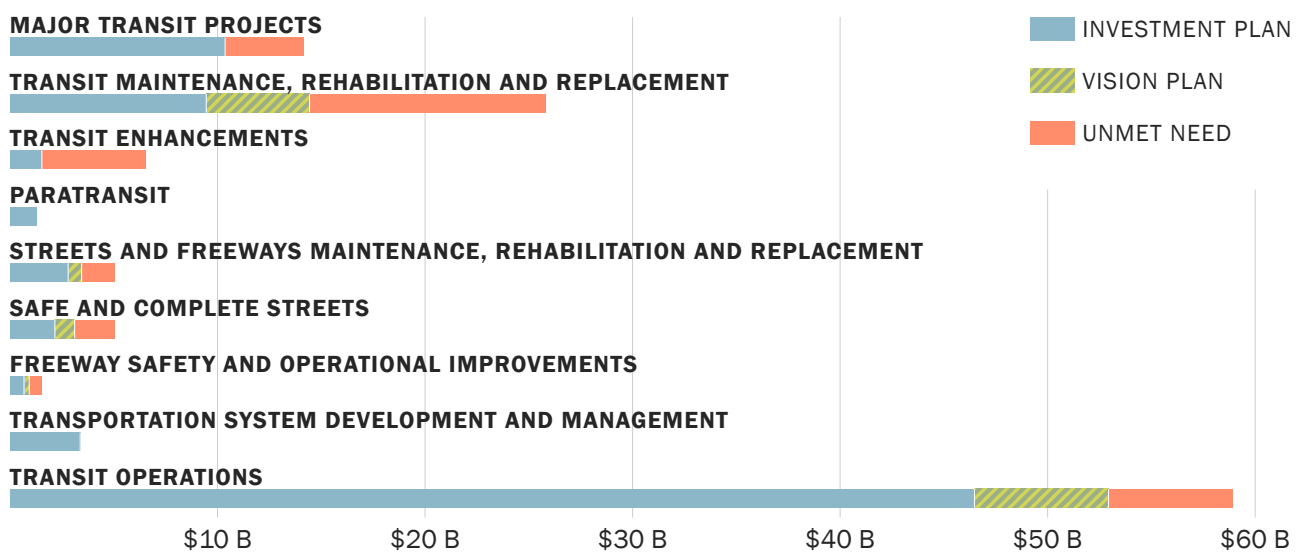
MAJOR TRANSIT PROJECTS

TRANSIT MAINTENANCE, REHABILITATION AND REPLACEMENT

TRANSIT ENHANCEMENTS

PARATRANSIT

STREETS AND FREEWAYS MAINTENANCE, REHABILITATION AND REPLACEMENT

SAFE AND COMPLETE STREETS

FREEWAY SAFETY AND OPERATIONAL IMPROVEMENTS

TRANSPORTATION SYSTEM DEVELOPMENT AND MANAGEMENT

TRANSIT OPERATIONS

INVESTMENT PLAN

VISION PLAN

UNMET NEED

$10 B
$20 B
$30 B
$40 B
$50 B
$60 B